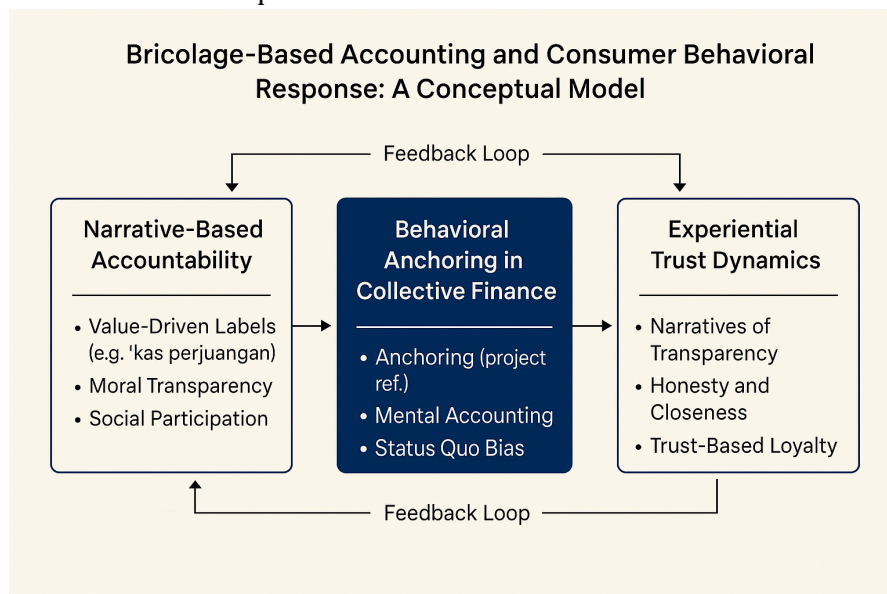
Bricolage-Based Accounting and Consumer Behavioral Response: A Conceptual Model

Feedback Loop

Narrative-Based Accountability

- Value-Driven Labels (e.g. 'kas perjuangan)
- Moral Transparency
- Social Participation

Behavioral Anchoring in Collective Finance

- Anchoring (project ref.)
- Mental Accounting
- Status Quo Bias

Experiential Trust Dynamics

- Narratives of Transparency
- Honesty and Closeness
- Trust-Based Loyalty

Feedback Loop